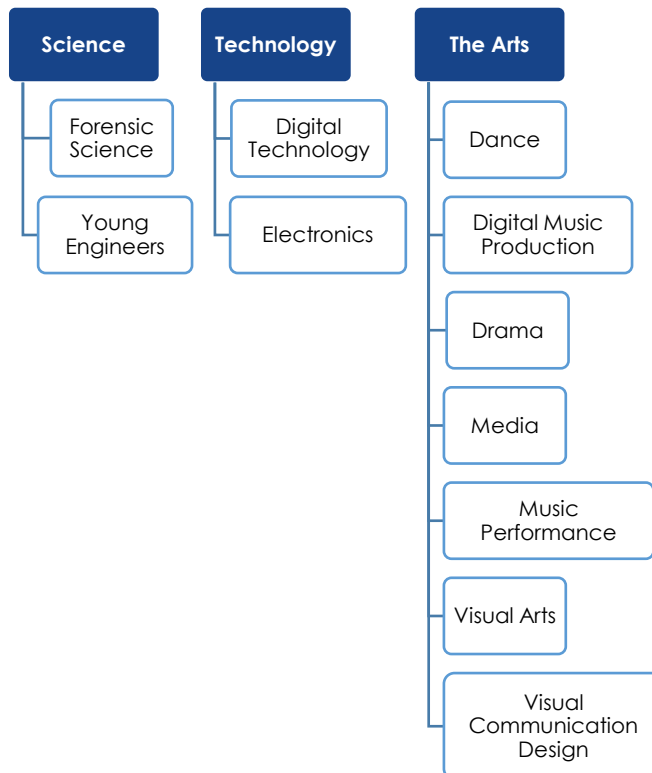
Science

Forensic Science

Young Engineers

Technology

Digital Technology

Electronics

The Arts

Dance

Digital Music Production

Drama

Media

Music Performance

Visual Arts

Visual Communication Design